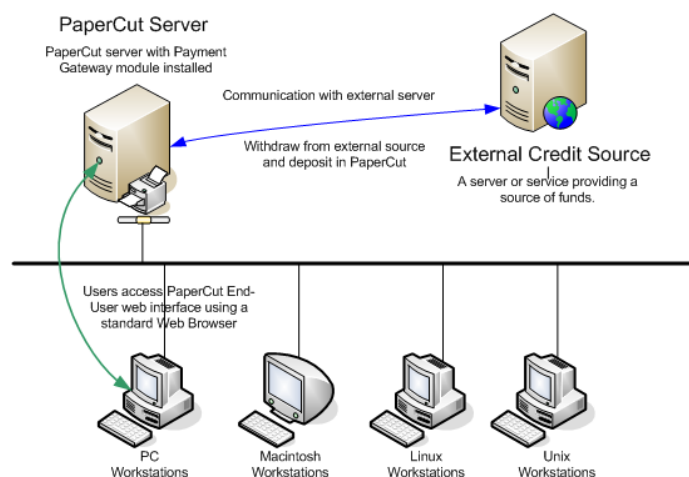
PaperCut Server

PaperCut server with Payment Gateway module installed

Communication with external server

Withdraw from external source and deposit in PaperCut

External Credit Source

A server or service providing a source of funds.

Users access PaperCut End-User web interface using a standard Web Browser

PC Workstations

Macintosh Workstations

Linux Workstations

Unix Workstations